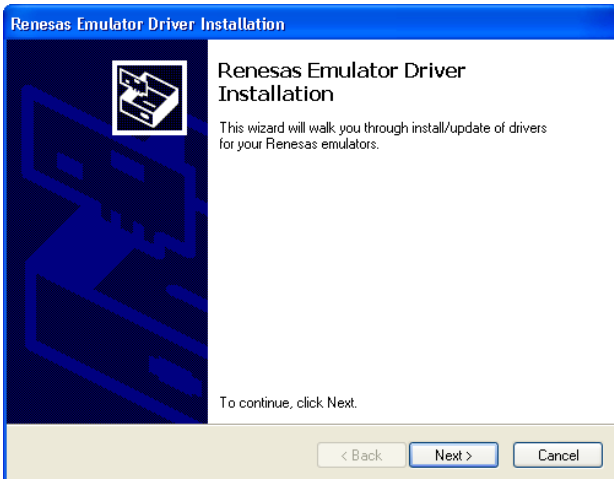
Renesas Emulator Driver Installation

Renesas Emulator Driver Installation

This wizard will walk you through install/update of drivers for your Renesas emulators.

To continue, click Next.

< Back

Next >

Cancel